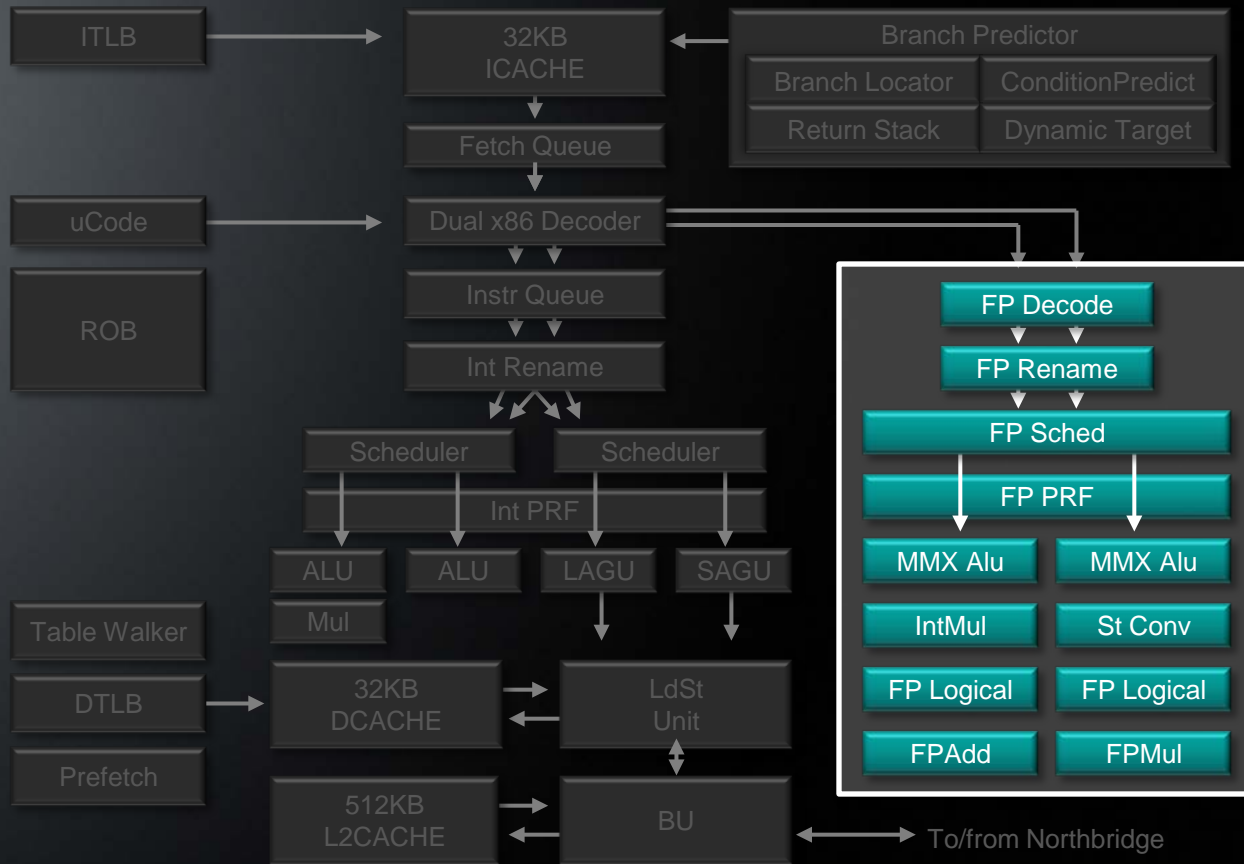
ITLB

32KB
ICACHE

Branch Predictor

Branch Locator

ConditionPredict

Return Stack

Dynamic Target

Fetch Queue

uCode

Dual x86 Decoder

ROB

Instr Queue

Int Rename

Scheduler

Scheduler

Int PRF

ALU

ALU

LAGU

SAGU

Mul

Table Walker

DTLB

32KB
DCACHE

LdSt
Unit

Prefetch

512KB
L2CACHE

BU

To/from Northbridge

FP Decode

FP Rename

FP Sched

FP PRF

MMX Alu

MMX Alu

IntMul

St Conv

FP Logical

FP Logical

FPAdd

FPMul